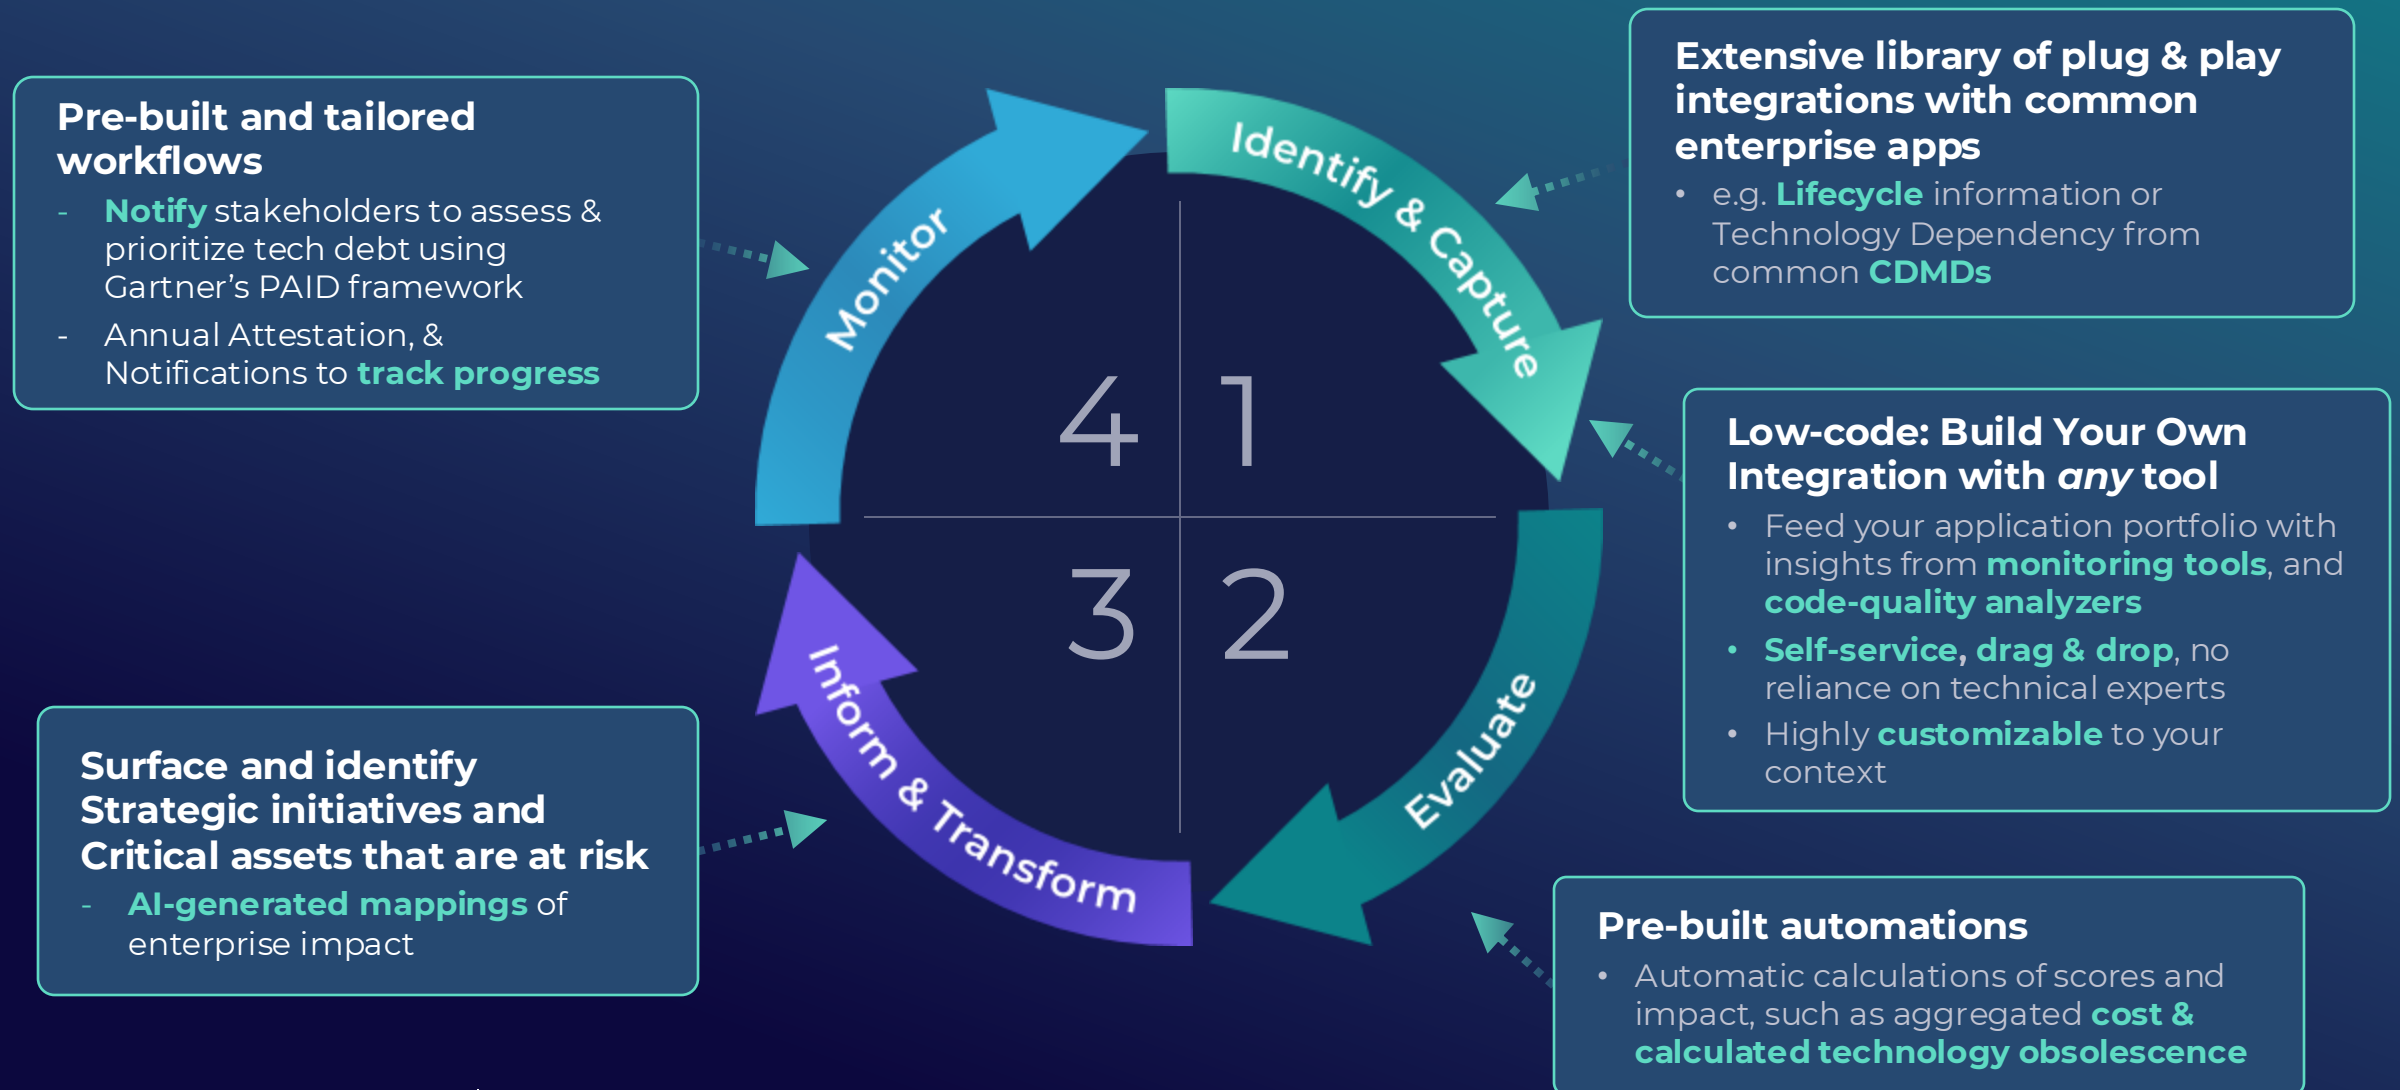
Pre-built and tailored workflows

- Notify stakeholders to assess & prioritize tech debt using Gartner's PAID framework
- Annual Attestation, & Notifications to track progress

Extensive library of plug & play integrations with common enterprise apps

- e.g. Lifecycle information or Technology Dependency from common CDMDs

Identify & Capture

Monitor

4

1

3

2

Evaluate

Inform & Transform

Low-code: Build Your Own Integration with any tool

- Feed your application portfolio with insights from monitoring tools, and code-quality analyzers
- Self-service, drag & drop, no reliance on technical experts
- Highly customizable to your context

Surface and identify Strategic initiatives and Critical assets that are at risk

- AI-generated mappings of enterprise impact

Pre-built automations

- Automatic calculations of scores and impact, such as aggregated cost & calculated technology obsolescence